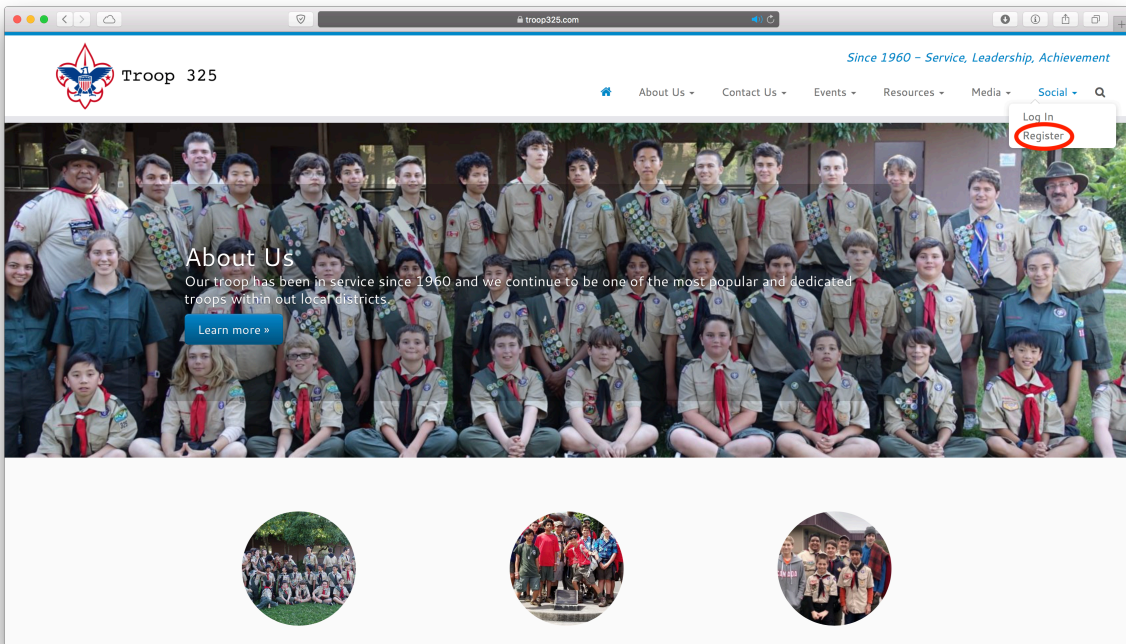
troop325.com

Troop 325

Since 1960 – Service, Leadership, Achievement

About Us ▾ Contact Us ▾ Events ▾ Resources ▾ Media ▾ Social ▾

Log In
Register

About Us

Our troop has been in service since 1960 and we continue to be one of the most popular and dedicated troops within out local districts.

Learn more »